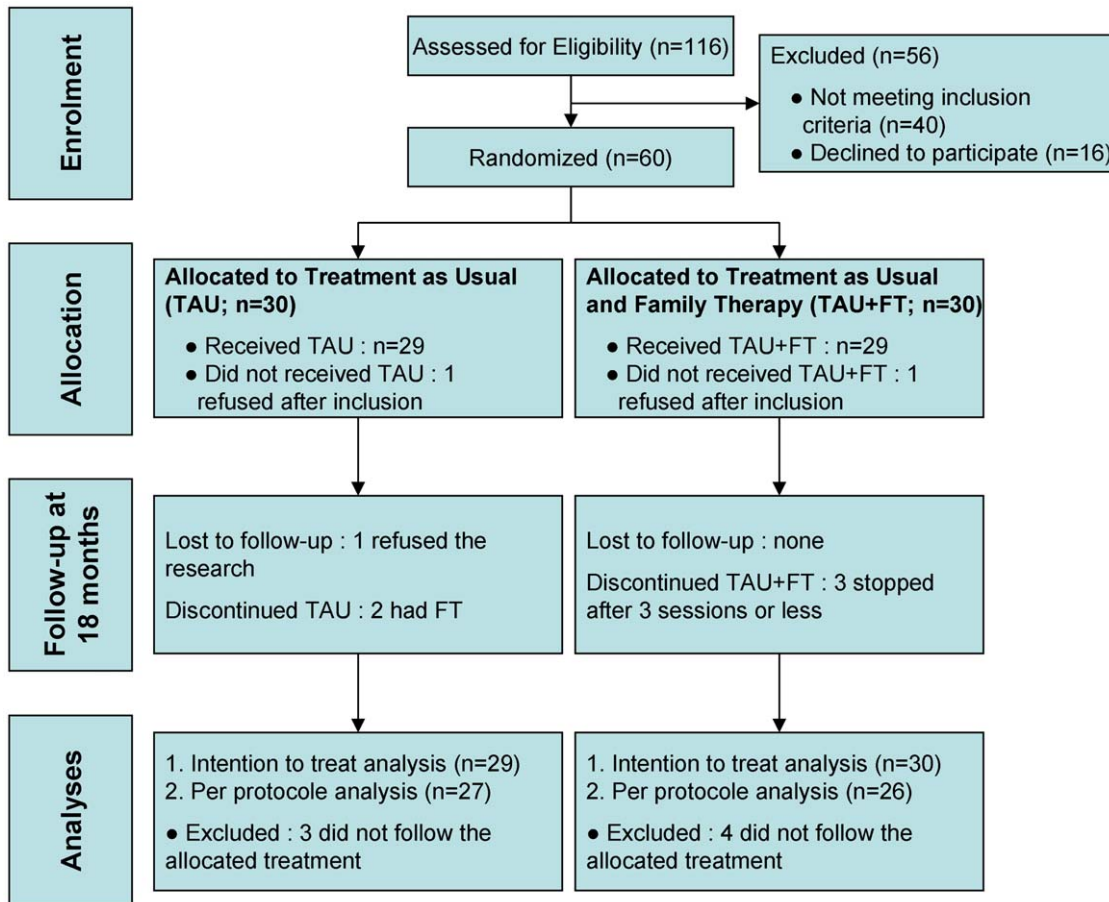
Enrolment

Assessed for Eligibility (n=116)

Excluded (n=56)
• Not meeting inclusion criteria (n=40)
• Declined to participate (n=16)

Randomized (n=60)

Allocation

Allocated to Treatment as Usual (TAU; n=30)
• Received TAU : n=29
• Did not received TAU : 1 refused after inclusion

Allocated to Treatment as Usual and Family Therapy (TAU+FT; n=30)
• Received TAU+FT : n=29
• Did not received TAU+FT : 1 refused after inclusion

Follow-up at 18 months

Lost to follow-up : 1 refused the research

Discontinued TAU : 2 had FT

Lost to follow-up : none

Discontinued TAU+FT : 3 stopped after 3 sessions or less

Analyses

1. Intention to treat analysis (n=29)
2. Per protocole analysis (n=27)
• Excluded : 3 did not follow the allocated treatment

1. Intention to treat analysis (n=30)
2. Per protocole analysis (n=26)
• Excluded : 4 did not follow the allocated treatment